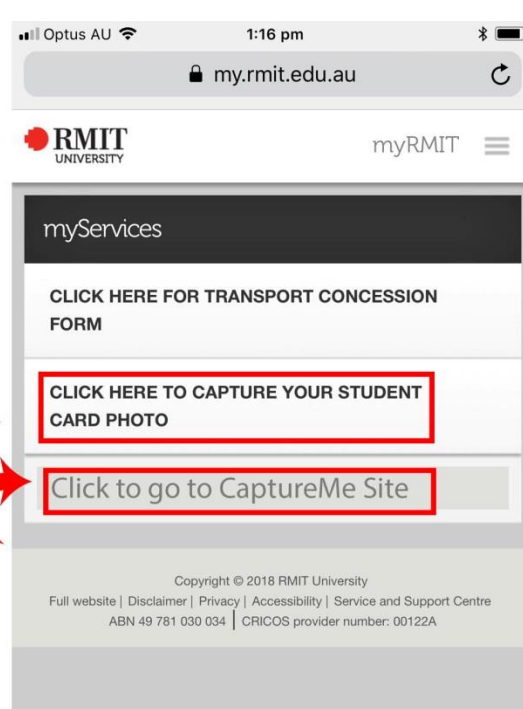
Optus AU 1:16 pm

my.rmit.edu.au

RMIT UNIVERSITY

myRMIT

myServices

CLICK HERE FOR TRANSPORT CONCESSION FORM

CLICK HERE TO CAPTURE YOUR STUDENT CARD PHOTO

Click to go to CaptureMe Site

Copyright © 2018 RMIT University
Full website | Disclaimer | Privacy | Accessibility | Service and Support Centre
ABN 49 781 030 034 | CRICOS provider number: 00122A